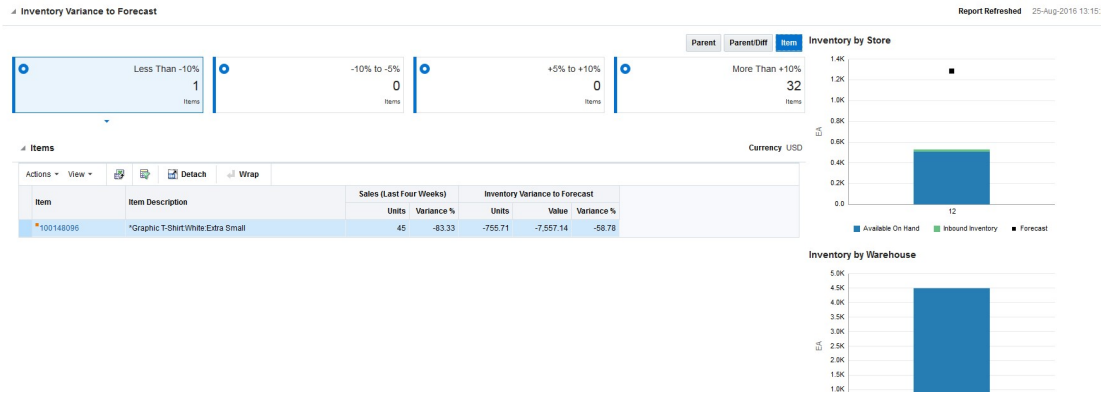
Inventory Variance to Forecast

Report Refreshed 25-Aug-2016 13:15:

Parent | Parent/Diff | Item

Less Than -10%
1
Items

-10% to -5%
0
Items

+5% to +10%
0
Items

More Than +10%
32
Items

Items

Currency USD

Actions View Detach Wrap

| Item | Item Description | Sales (Last Four Weeks) Units | Sales (Last Four Weeks) Variance % | Inventory Variance to Forecast Units | Inventory Variance to Forecast Value | Inventory Variance to Forecast Variance % |
|---|---|---|---|---|---|---|
| *100148096 | *Graphic T-Shirt:White:Extra Small | 45 | -83.33 | -755.71 | -7,557.14 | -58.78 |

Inventory by Store

1.4K
1.2K
1.0K
0.8K
0.6K
0.4K
0.2K
0.0
EA
12

Available On Hand
Inbound Inventory
Forecast

Inventory by Warehouse

5.0K
4.5K
4.0K
3.5K
3.0K
2.5K
2.0K
1.5K
1.0K
EA